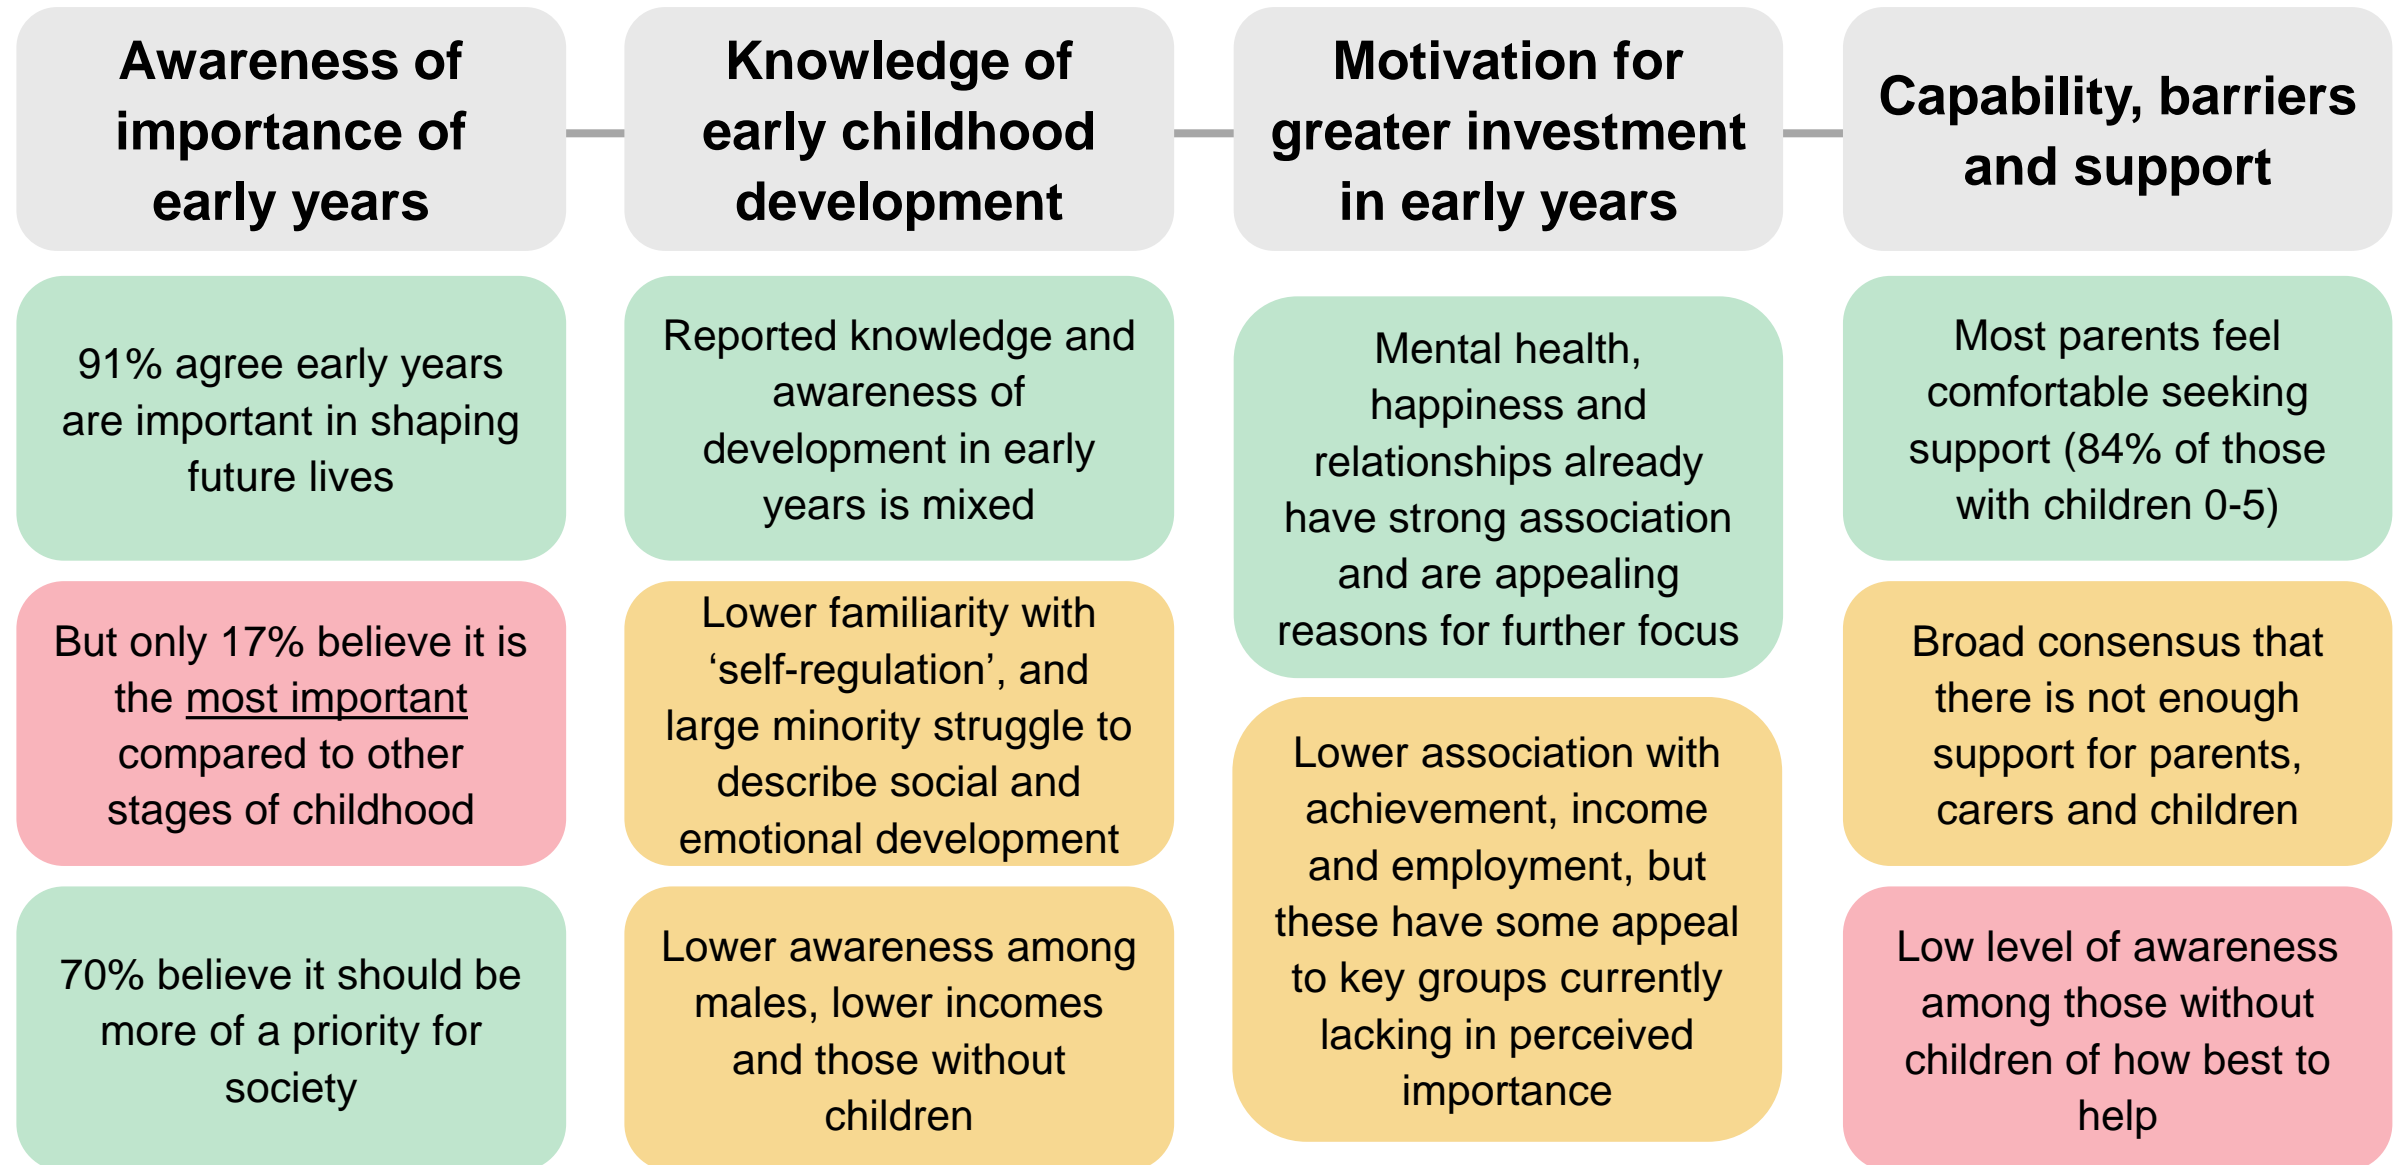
Awareness of importance of early years

91% agree early years are important in shaping future lives

But only 17% believe it is the most important compared to other stages of childhood

70% believe it should be more of a priority for society

Knowledge of early childhood development

Reported knowledge and awareness of development in early years is mixed

Lower familiarity with ‘self-regulation’, and large minority struggle to describe social and emotional development

Lower awareness among males, lower incomes and those without children

Motivation for greater investment in early years

Mental health, happiness and relationships already have strong association and are appealing reasons for further focus

Lower association with achievement, income and employment, but these have some appeal to key groups currently lacking in perceived importance

Capability, barriers and support

Most parents feel comfortable seeking support (84% of those with children 0-5)

Broad consensus that there is not enough support for parents, carers and children

Low level of awareness among those without children of how best to help